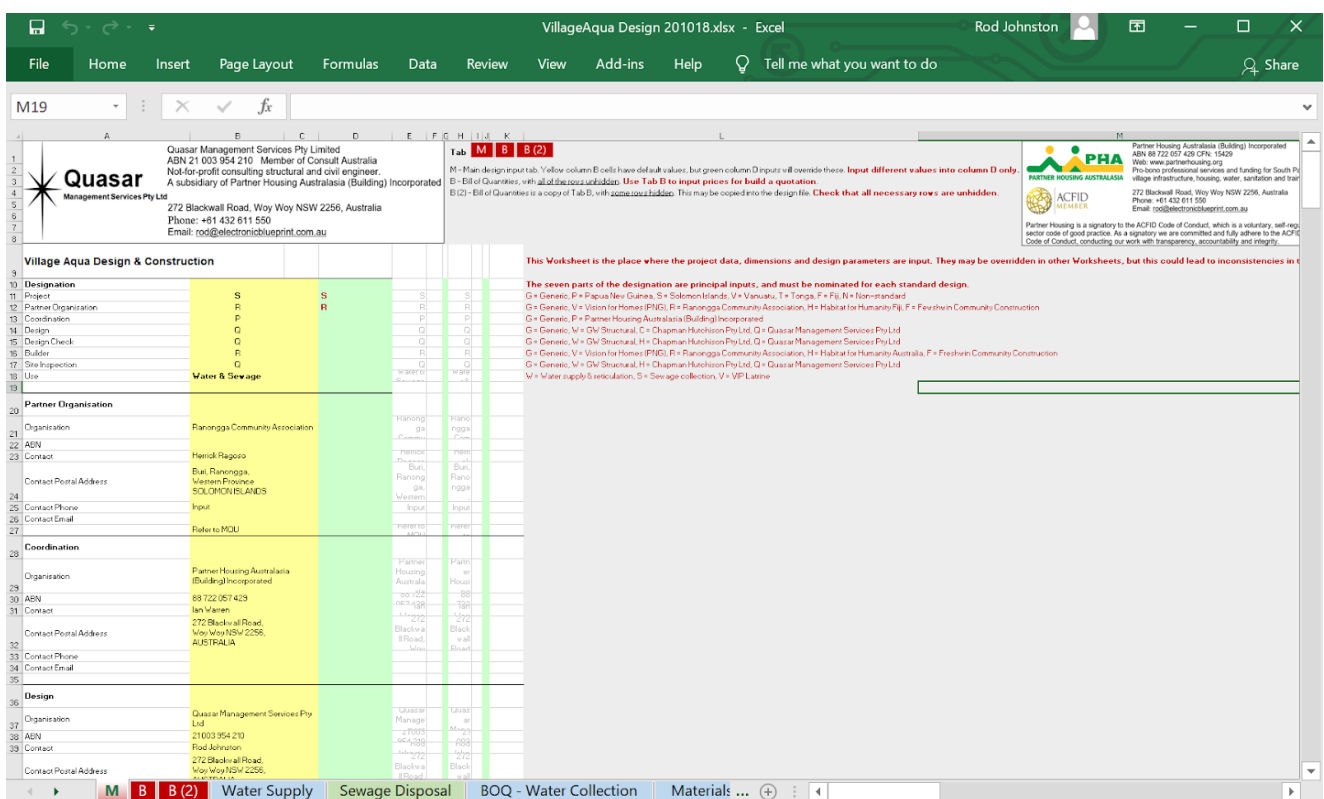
VillageAqua Design 201018.xlsx - Excel
Rod Johnston
File Home Insert Page Layout Formulas Data Review View Add-ins Help Tell me what you want to do Share
M19 fx

Quasar Management Services Pty Ltd
Quasar Management Services Pty Limited
ABN 21 003 954 210 Member of Consult Australia
Not-for-profit consulting structural and civil engineer.
A subsidiary of Partner Housing Australasia (Building) Incorporated
272 Blackwall Road, Woy Woy NSW 2256, Australia
Phone: +61 432 611 550
Email: rod@electronicblueprint.com.au

Tab M B B (2)
M - Main design input tab. Yellow column B cells have default values, but green column D inputs will override these. Input different values into column D only.
B - Bill of Quantities, with all of the rows unhidden. Use Tab B to input prices for build a quotation.
B (2) - Bill of Quantities is a copy of Tab B, with some rows hidden. This may be copied into the design file. Check that all necessary rows are unhidden.

PHA PARTNER HOUSING AUSTRALASIA
ACFID MEMBER
Partner Housing Australasia (Building) Incorporated
ABN 88 722 057 429 CFN: 15429
Web: www.partnerhousing.org
Pro-bono professional services and funding for South Pa
village infrastructure, housing, water, sanitation and trai
272 Blackwall Road, Woy Woy NSW 2256, Australia
Phone: +61 432 611 550
Email: rod@electronicblueprint.com.au
Partner Housing is a signatory to the ACFID Code of Conduct, which is a voluntary, self-regu sector code of good practice. As a signatory we are committed and fully adhere to the ACFID Code of Conduct, conducting our work with transparency, accountability and integrity.

Village Aqua Design & Construction
This Worksheet is the place where the project data, dimensions and design parameters are input. They may be overridden in other Worksheets, but this could lead to inconsistencies in t

Designation
The seven parts of the designation are principal inputs, and must be nominated for each standard design.
Project S S
Partner Organisation R R
Coordination P
Design Q
Design Check Q
Builder R
Site Inspection Q
Use Water & Sewage
G = Generic, P = Papua New Guinea, S = Solomon Islands, V = Vanuatu, T = Tonga, F = Fiji, N = Non-standard
G = Generic, V = Vision for Homes (PNG), R = Ranongga Community Association, H = Habitat for Humanity Fiji, F = Fewshy in Community Construction
G = Generic, P = Partner Housing Australasia (Building) Incorporated
G = Generic, W = GW Structural, C = Chapman Hutchison Pty Ltd, Q = Quasar Management Services Pty Ltd
G = Generic, W = GW Structural, H = Chapman Hutchison Pty Ltd, Q = Quasar Management Services Pty Ltd
G = Generic, V = Vision for Homes (PNG), R = Ranongga Community Association, H = Habitat for Humanity Australia, F = Freshwin Community Construction
G = Generic, W = GW Structural, H = Chapman Hutchison Pty Ltd, Q = Quasar Management Services Pty Ltd
W = Water supply & reticulation, S = Sewage collection, V = VIP Latrine

Partner Organisation
Organisation Ranongga Community Association
ABN
Contact Herrick Ragoso
Contact Postal Address Buri, Ranongga, Western Province SOLOMON ISLANDS
Contact Phone Input
Contact Email
Refer to MOU

Coordination
Organisation Partner Housing Australasia (Building) Incorporated
ABN 88 722 057 429
Contact Ian Warren
Contact Postal Address 272 Blackwall Road, Woy Woy NSW 2256, AUSTRALIA
Contact Phone
Contact Email

Design
Organisation Quasar Management Services Pty Ltd
ABN 21003 954 210
Contact Rod Johnston
Contact Postal Address 272 Blackwall Road, Woy Woy NSW 2256,

M B B (2) Water Supply Sewage Disposal BOQ - Water Collection Materials ...